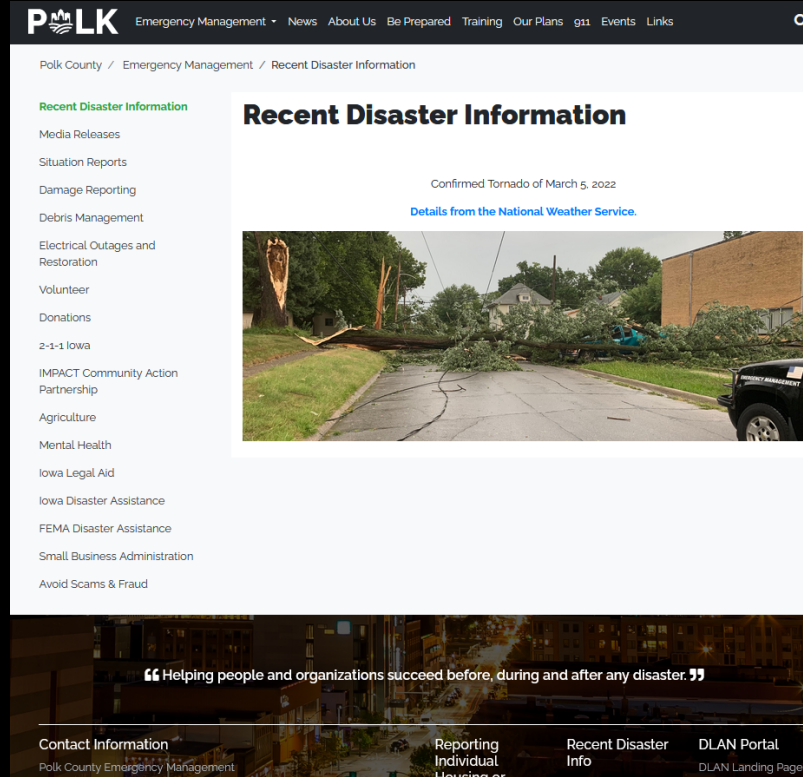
POLK Emergency Management News About Us Be Prepared Training Our Plans 911 Events Links

Polk County / Emergency Management / Recent Disaster Information

Recent Disaster Information
Media Releases
Situation Reports
Damage Reporting
Debris Management
Electrical Outages and Restoration
Volunteer
Donations
2-1-1 Iowa
IMPACT Community Action Partnership
Agriculture
Mental Health
Iowa Legal Aid
Iowa Disaster Assistance
FEMA Disaster Assistance
Small Business Administration
Avoid Scams & Fraud

Recent Disaster Information

Confirmed Tornado of March 5, 2022

Details from the National Weather Service.

EMERGENCY MANAGEMENT

“Helping people and organizations succeed before, during and after any disaster.”

Contact Information
Polk County Emergency Management

Reporting Individual Housing or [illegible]

Recent Disaster Info

DLAN Portal
DLAN Landing Page